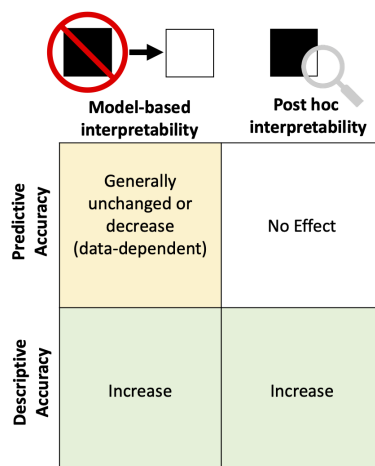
|  | Model-based interpretability | Post hoc interpretability |
|---|---|---|
| Predictive Accuracy | Generally unchanged or decrease (data-dependent) | No Effect |
| Descriptive Accuracy | Increase | Increase |